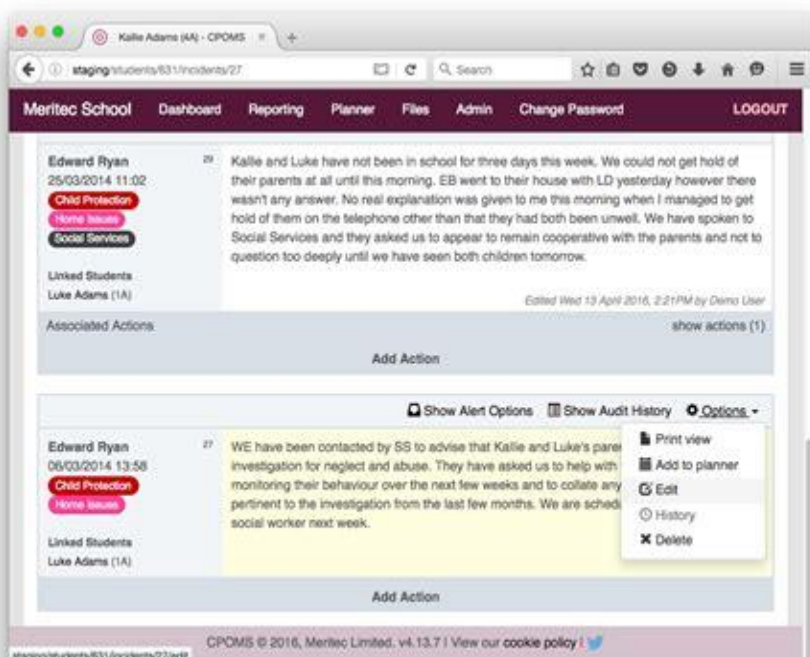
Kallie Adams (4A) - CPOMS

staging/students/631/incidents/27

Search

Meritec School Dashboard Reporting Planner Files Admin Change Password LOGOUT

Edward Ryan
25/03/2014 11:02
Child Protection
Home Issues
Social Services

Linked Students
Luke Adams (1A)

29

Kallie and Luke have not been in school for three days this week. We could not get hold of their parents at all until this morning. EB went to their house with LD yesterday however there wasn't any answer. No real explanation was given to me this morning when I managed to get hold of them on the telephone other than that they had both been unwell. We have spoken to Social Services and they asked us to appear to remain cooperative with the parents and not to question too deeply until we have seen both children tomorrow.

Edited Wed 13 April 2016, 2:21PM by Demo User

Associated Actions show actions (1)

Add Action

Show Alert Options Show Audit History Options

Edward Ryan
06/03/2014 13:58
Child Protection
Home Issues

Linked Students
Luke Adams (1A)

27

WE have been contacted by SS to advise that Kallie and Luke's pare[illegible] investigation for neglect and abuse. They have asked us to help with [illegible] monitoring their behaviour over the next few weeks and to collate any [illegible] pertinent to the investigation from the last few months. We are sched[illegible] social worker next week.

Print view
Add to planner
Edit
History
Delete

Add Action

CPOMS © 2016, Meritec Limited. v4.13.7 | View our cookie policy |

staging/students/631/incidents/27/audit